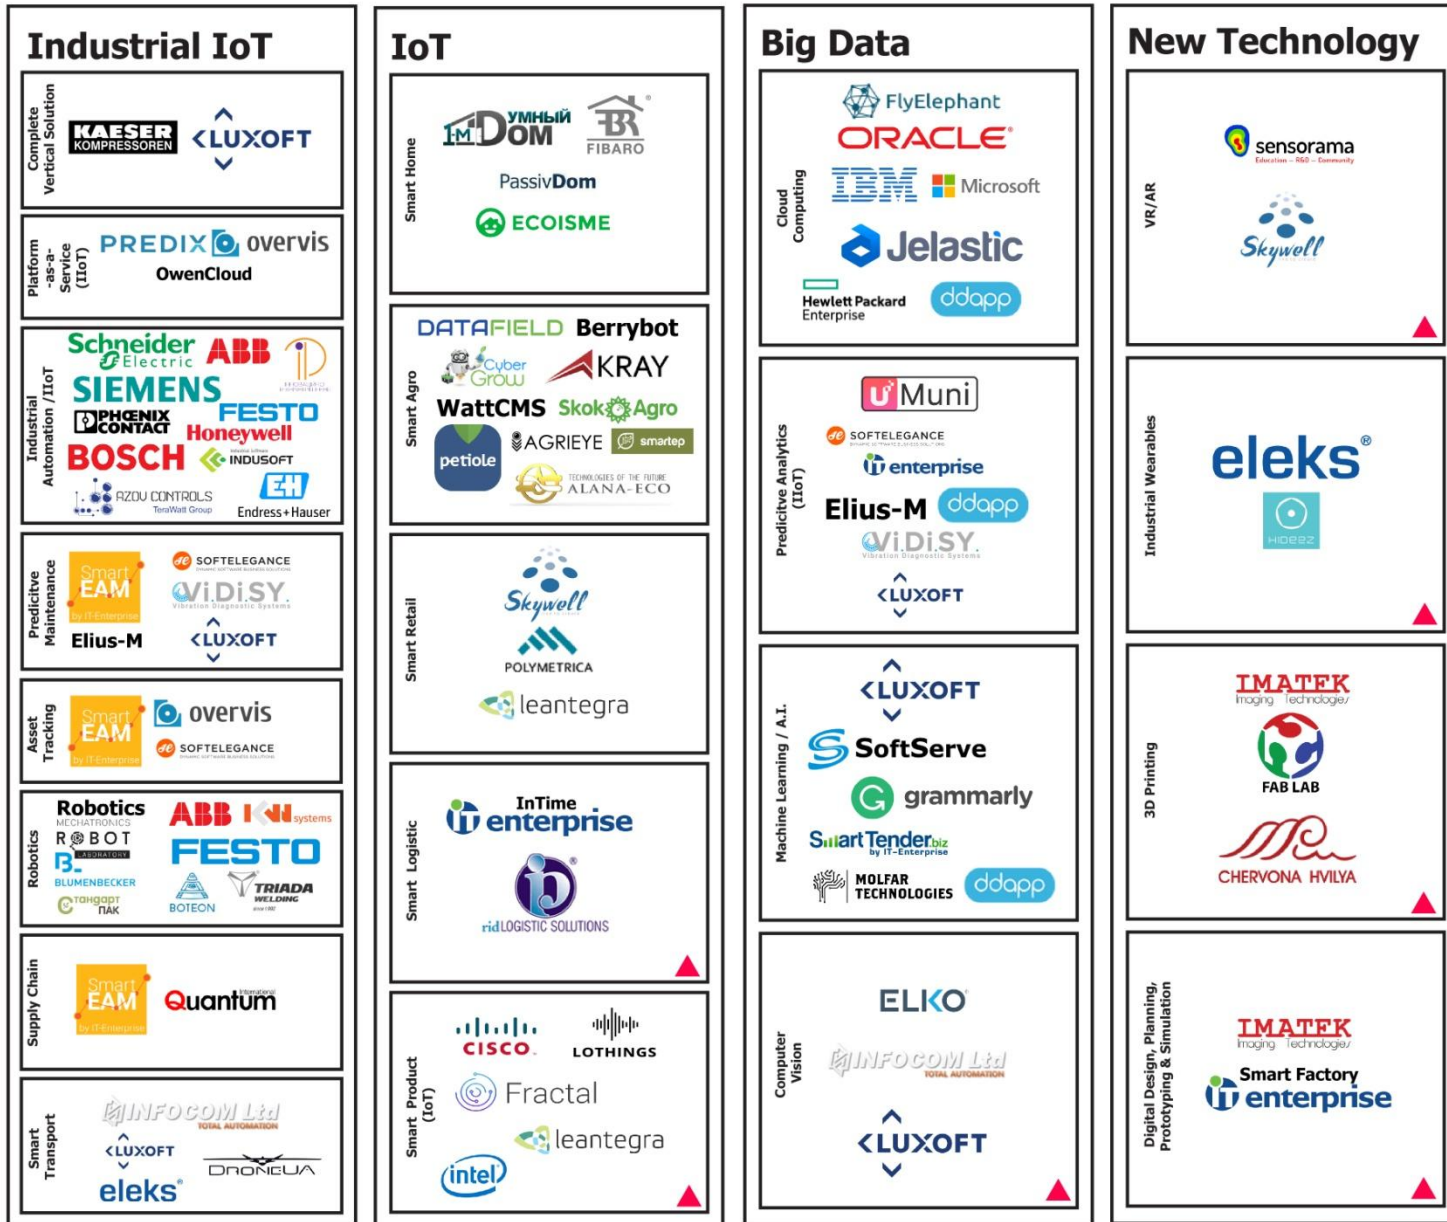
Industrial IoT

Complete Vertical Solution
KAESER KOMPRESSOREN
LUXOFT

Platform -as-a- Service (IIoT)
PREDIX
overvis
OwenCloud

Industrial Automation /IIoT
Schneider Electric
ABB
SIEMENS
PHOENIX CONTACT
FESTO
Honeywell
BOSCH
INDUSOFT
AZOU CONTROLS
TeraWatt Group
Endress+Hauser

Predicitve Maintenance
Smart EAM by IT-Enterprise
SOFTELEGANCE
Vi.Di.SY.
Vibration Diagnostic Systems
Elius-M
LUXOFT

Asset Tracking
Smart EAM by IT-Enterprise
overvis
SOFTELEGANCE

Robotics
Robotics MECHATRONICS
ROBOT LABORATORY
BLUMENBECKER
Тандорт ПАК
ABB
KUKA systems
FESTO
BOTEON
TRIADA WELDING

Supply Chain
Smart EAM by IT-Enterprise
Quantum International

Smart Transport
INFOCOM Ltd TOTAL AUTOMATION
LUXOFT
eleks
DRONEUA

IoT

Smart Home
УМНЫЙ DOM
FIBARO
PassivDom
ECOISME

Smart Agro
DATAFIELD
Berrybot
Cyber Grow
KRAY
WattCMS
Skok Agro
petiole
AGRIEYE
smartep
TECHNOLOGIES OF THE FUTURE ALANA-ECO

Smart Retail
Skywell
POLYMETRICA
leantegra

Smart Logistic
InTime
enterprise
ridLOGISTIC SOLUTIONS

Smart Product (IoT)
CISCO
LOTHINGS
Fractal
leantegra
intel

Big Data

Cloud Computing
FlyElephant
ORACLE
IBM
Microsoft
Jelastic
Hewlett Packard Enterprise
ddapp

Predicitve Analytics (IIoT)
Muni
SOFTELEGANCE
enterprise
Elius-M
ddapp
Vi.Di.SY.
Vibration Diagnostic Systems
LUXOFT

Machine Learning / A.I.
LUXOFT
SoftServe
grammarly
SmartTender.biz by IT-Enterprise
MOLFAR TECHNOLOGIES
ddapp

Computer Vision
ELKO
INFOCOM Ltd TOTAL AUTOMATION
LUXOFT

New Technology

VR/AR
sensorama
Education – R&D – Community
Skywell

Industrial Wearables
eleks
HIDEEZ

3D Printing
IMATEK Imaging Technologies
FAB LAB
CHERVONA HVILYA

Digital Design, Planning, Prototyping & Simulation
IMATEK Imaging Technologies
Smart Factory
enterprise